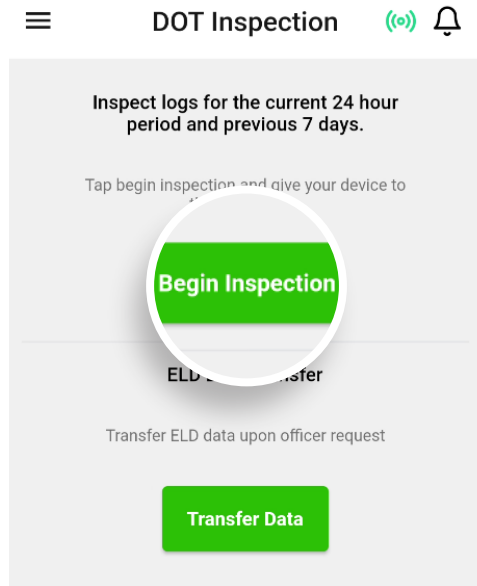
DOT Inspection

Inspect logs for the current 24 hour period and previous 7 days.

Tap begin inspection and give your device to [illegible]

Begin Inspection

ELD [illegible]nsfer

Transfer ELD data upon officer request

Transfer Data